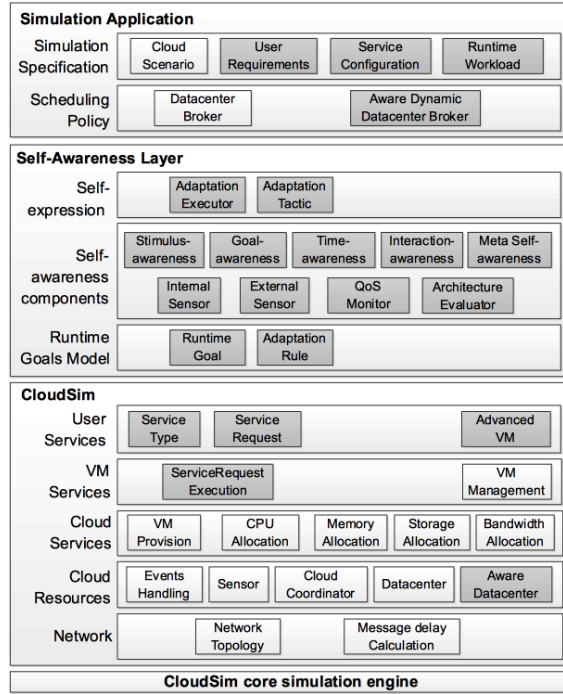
Simulation Application

Simulation Specification

Cloud Scenario

User Requirements

Service Configuration

Runtime Workload

Scheduling Policy

Datacenter Broker

Aware Dynamic Datacenter Broker

Self-Awareness Layer

Self-expression

Adaptation Executor

Adaptation Tactic

Self-awareness components

Stimulus-awareness

Goal-awareness

Time-awareness

Interaction-awareness

Meta Self-awareness

Internal Sensor

External Sensor

QoS Monitor

Architecture Evaluator

Runtime Goals Model

Runtime Goal

Adaptation Rule

CloudSim

User Services

Service Type

Service Request

Advanced VM

VM Services

ServiceRequest Execution

VM Management

Cloud Services

VM Provision

CPU Allocation

Memory Allocation

Storage Allocation

Bandwidth Allocation

Cloud Resources

Events Handling

Sensor

Cloud Coordinator

Datacenter

Aware Datacenter

Network

Network Topology

Message delay Calculation

CloudSim core simulation engine